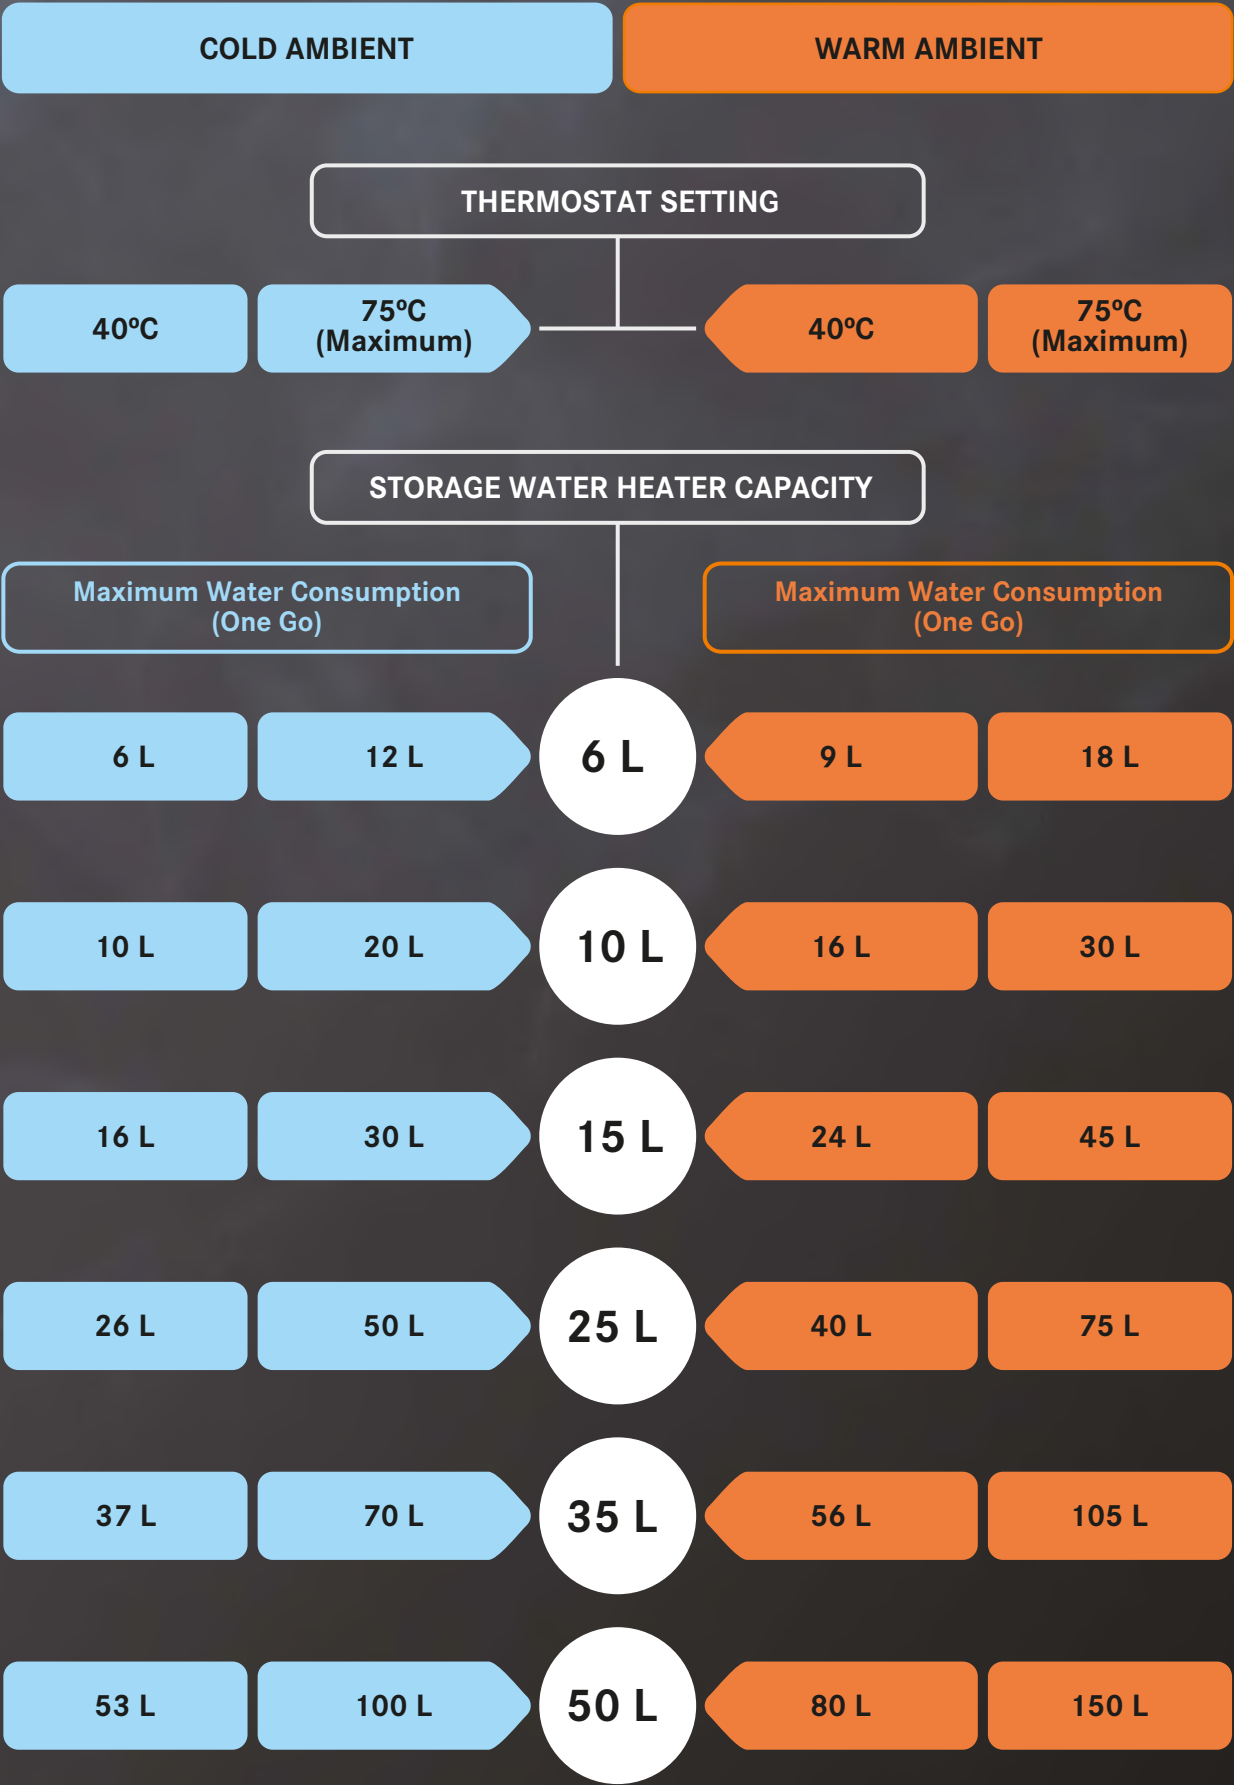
COLD AMBIENT

WARM AMBIENT

THERMOSTAT SETTING

40ºC

75ºC
(Maximum)

40ºC

75ºC
(Maximum)

STORAGE WATER HEATER CAPACITY

Maximum Water Consumption
(One Go)

Maximum Water Consumption
(One Go)

| 6 L | 12 L | 6 L | 9 L | 18 L |
|---|---|---|---|---|
| 10 L | 20 L | 10 L | 16 L | 30 L |
| 16 L | 30 L | 15 L | 24 L | 45 L |
| 26 L | 50 L | 25 L | 40 L | 75 L |
| 37 L | 70 L | 35 L | 56 L | 105 L |
| 53 L | 100 L | 50 L | 80 L | 150 L |